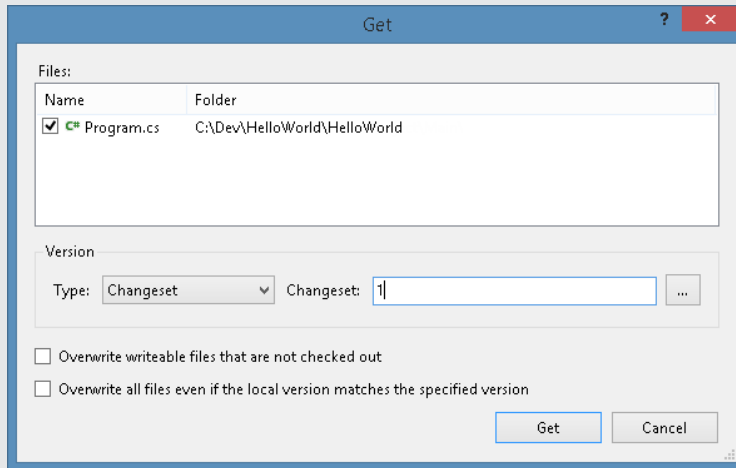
Get

?

✕

Files:

| Name | Folder |
|---|---|
| C# Program.cs | C:\Dev\HelloWorld\HelloWorld |

Version

Type: Changeset

Changeset: 1

...

Overwrite writeable files that are not checked out

Overwrite all files even if the local version matches the specified version

Get

Cancel